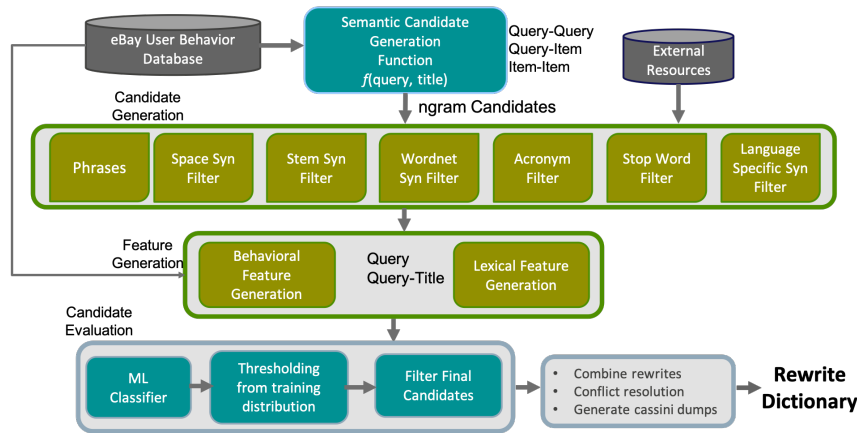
eBay User Behavior Database

Semantic Candidate Generation Function
$f$(query, title)

Query-Query
Query-Item
Item-Item

External Resources

Candidate Generation

ngram Candidates

Phrases

Space Syn Filter

Stem Syn Filter

Wordnet Syn Filter

Acronym Filter

Stop Word Filter

Language Specific Syn Filter

Feature Generation

Behavioral Feature Generation

Query
Query-Title

Lexical Feature Generation

Candidate Evaluation

ML Classifier

Thresholding from training distribution

Filter Final Candidates

• Combine rewrites
• Conflict resolution
• Generate cassini dumps

Rewrite Dictionary